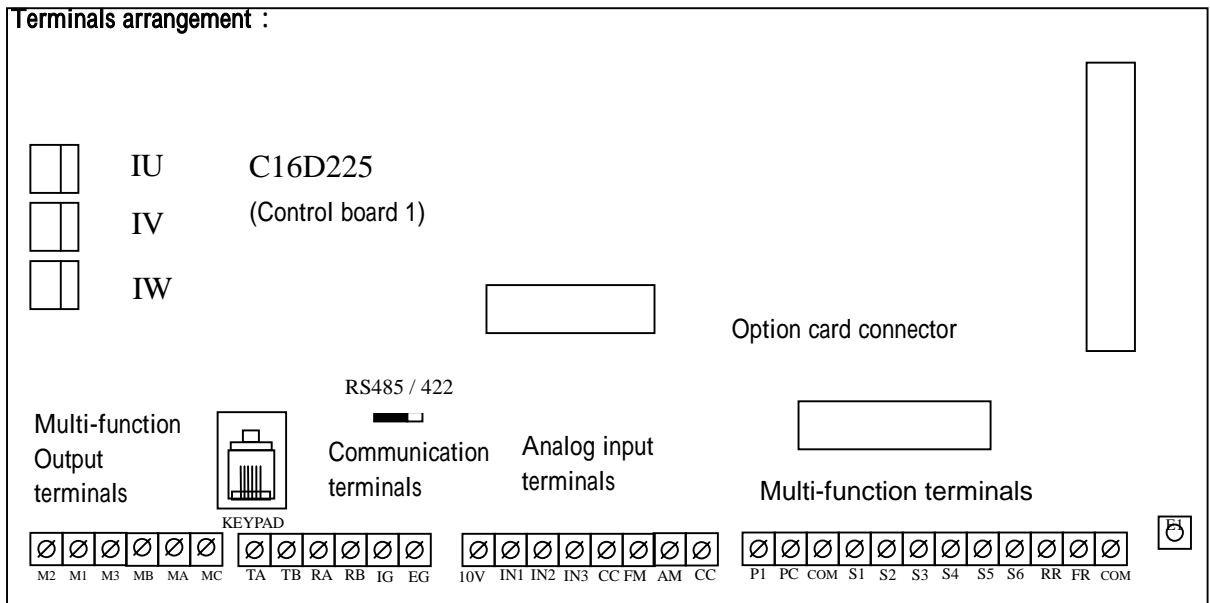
Terminals arrangement：

IU

IV

IW

C16D225

(Control board 1)

Option card connector

RS485 / 422

Multi-function Output terminals

KEYPAD

Communication terminals

Analog input terminals

Multi-function terminals

M2 M1 M3 MB MA MC

TA TB RA RB IG EG

10V IN1 IN2 IN3 CC FM AM CC

P1 PC COM S1 S2 S3 S4 S5 S6 RR FR COM

E1